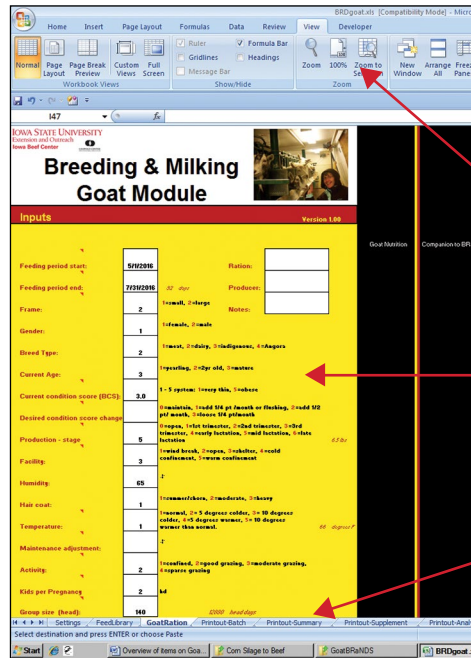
BRDgoat.xls [Compatibility Mode] - Micro

Home Insert Page Layout Formulas Data Review View Developer

Normal Page Layout Page Break Preview Custom Views Full Screen
Workbook Views

Ruler Formula Bar Gridlines Headings Message Bar
Show/Hide

Zoom 100% Zoom to Selection
Zoom

New Window Arrange All Freeze Panes

I47 $f_x$

IOWA STATE UNIVERSITY
Extension and Outreach
Iowa Beef Center

Breeding & Milking Goat Module

Inputs Version 1.00

Goat Nutrition Companion to BR

Feeding period start: 5/1/2016 Ration:
Feeding period end: 7/31/2016 92 days Producer:
Frame: 2 Notes:
1=small, 2=large
Gender: 1 1=female, 2=male
Breed Type: 2 1=meat, 2=dairy, 3=indigenous, 4=Angora
Current Age: 3 1=yearling, 2=2yr old, 3=mature
Current condition score (BCS): 3.0 1 - 5 system: 1=very thin, 5=obese
Desired condition score change: 0=maintain, 1=add 1/4 pt /month or flushing, 2=add 1/2 pt/ month, 3=loose 1/4 pt/month
Production - stage 5 0=open, 1=1st trimester, 2=2nd trimester, 3=3rd trimester, 4=early lactation, 5=mid lactation, 6=late lactation 6.5 lbs
Facility: 3 1=wind break, 2=open, 3=shelter, 4=cold confinement, 5=warm confinement
Humidity: 65 F
Hair coat: 1 1=summer/shorn, 2=moderate, 3=heavy
Temperature: 1 1=normal, 2= 5 degrees colder, 3= 10 degrees colder, 4=5 degrees warmer, 5= 10 degrees warmer than normal. 66 degrees F
Maintenance adjustment: F
Activity: 2 1=confined, 2=good grazing, 3=moderate grazing, 4=sparse grazing
Kids per Pregnancy: 2 kd
Group size (head): 140 12880 head days

Settings FeedLibrary GoatRation Printout-Batch Printout-Summary Printout-Supplement Printout-Anal

Select destination and press ENTER or choose Paste

Start Overview of items on Goa... Corn Silage to Beef GoatBRaNDS BRDgoat.